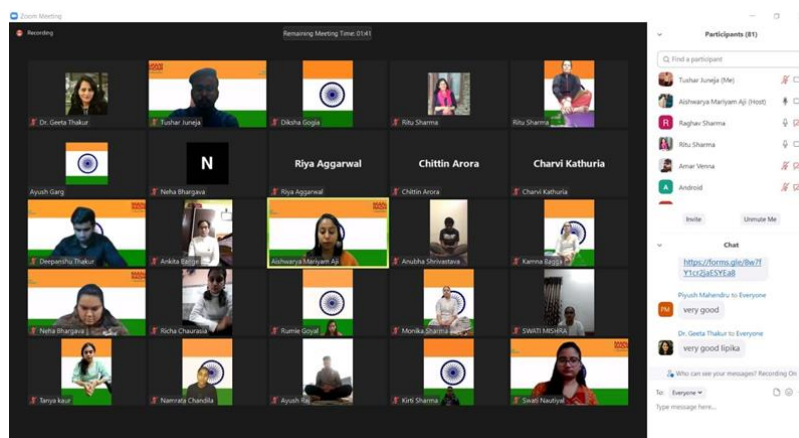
Zoom Meeting

Recording

Remaining Meeting Time: 01:41

Dr. Geeta Thakur
Tushar Juneja
Diksha Gogia
Ritu Sharma
Ritu Sharma

N

Riya Aggarwal

Chittin Arora

Charvi Kathuria

Ayush Garg
Neha Bhargava
Riya Aggarwal
Chittin Arora
Charvi Kathuria

Deepanshu Thakur
Ankita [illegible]
Aishwarya Mariyam Aji
Anubha Shrivastava
Kamna Bagga

Neha Bhargava
Richa Chaurasia
Rumie Goyal
Monika Sharma
SWATI MISHRA

Tanya kaur
Namrata Chandila
Ayush Raj
Kirti Sharma
Swati Nautiyal

Participants (81)

Find a participant

Tushar Juneja (Me)
Aishwarya Mariyam Aji (Host)
Raghav Sharma
Ritu Sharma
Amar Verma
Android

Invite
Unmute Me

Chat

https://forms.gle/8w7fY1cr2jaESYEa8

Piyush Mahendru to Everyone
very good

Dr. Geeta Thakur to Everyone
very good lipika

Who can see your messages? Recording On

To: Everyone

Type message here...